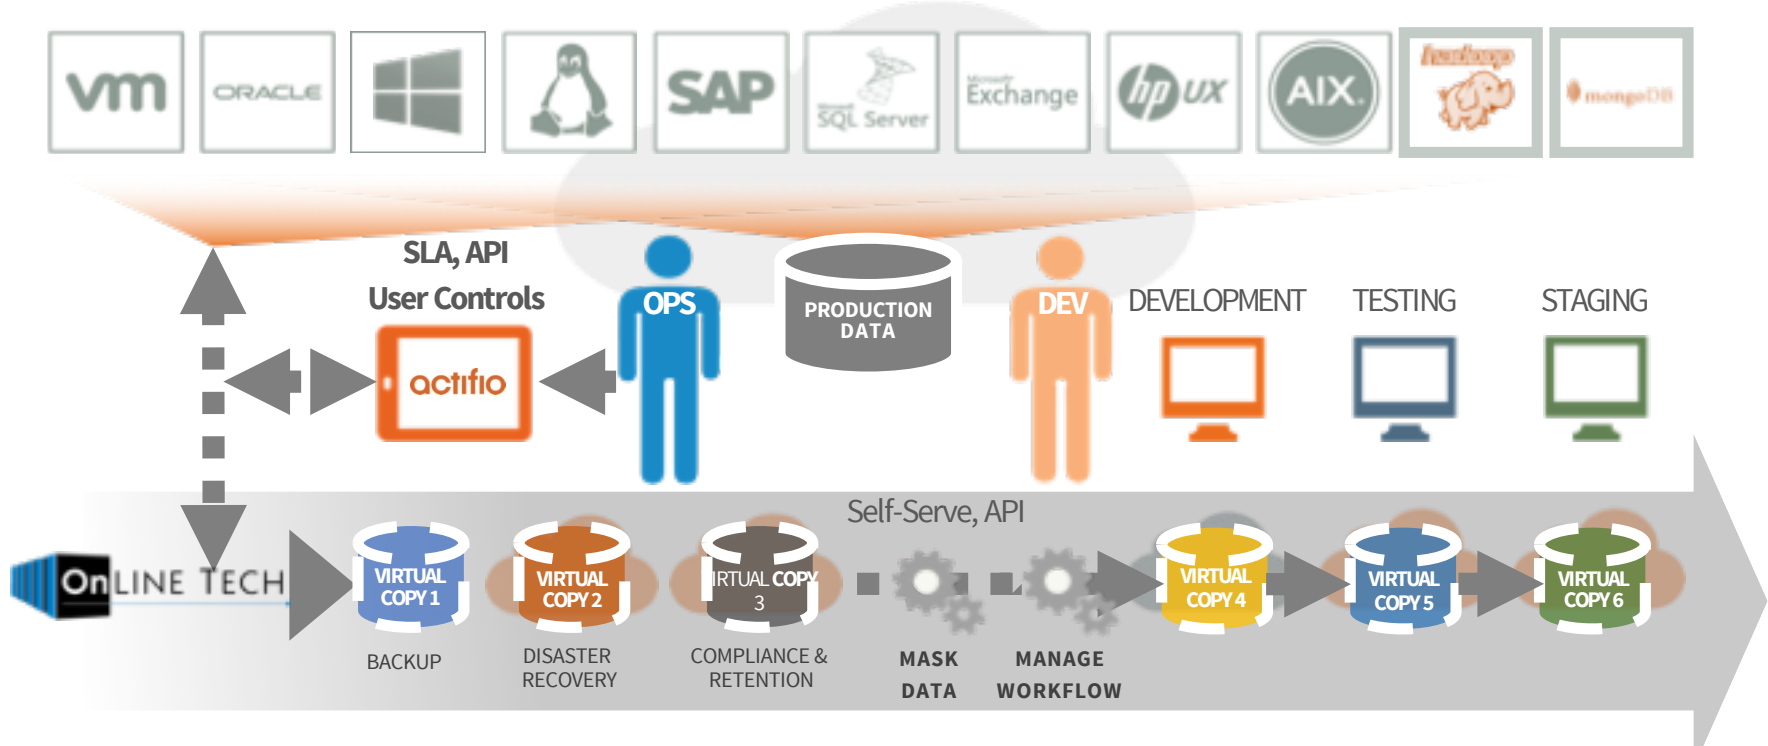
vm ORACLE SAP SQL Server Exchange hp UX AIX. hadoop mongoDB

SLA, API
User Controls

actifio

OPS

PRODUCTION DATA

DEV

DEVELOPMENT

TESTING

STAGING

Self-Serve, API

OnLINE TECH

VIRTUAL COPY 1
BACKUP

VIRTUAL COPY 2
DISASTER RECOVERY

IRTUAL COPY 3
COMPLIANCE & RETENTION

MASK DATA

MANAGE WORKFLOW

VIRTUAL COPY 4

VIRTUAL COPY 5

VIRTUAL COPY 6